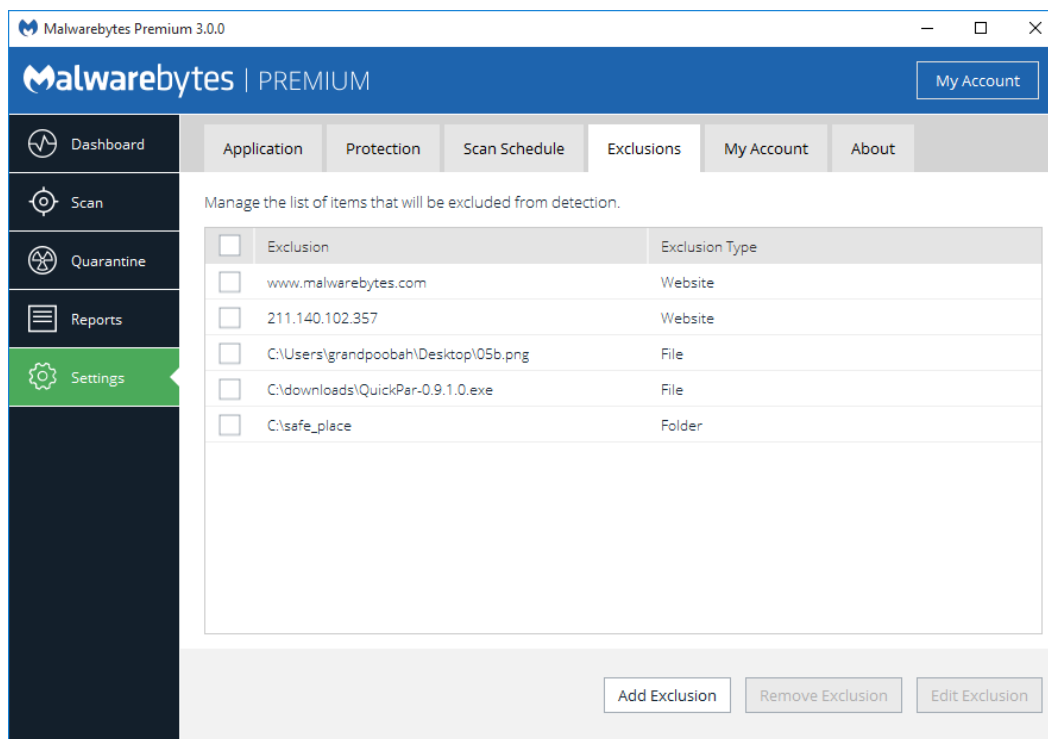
Malwarebytes Premium 3.0.0

Malwarebytes | PREMIUM

My Account

Dashboard

Scan

Quarantine

Reports

Settings

Application | Protection | Scan Schedule | Exclusions | My Account | About

Manage the list of items that will be excluded from detection.

| | Exclusion | Exclusion Type |
|---|---|---|
| | www.malwarebytes.com | Website |
| | 211.140.102.357 | Website |
| | C:\Users\grandpoobah\Desktop\05b.png | File |
| | C:\downloads\QuickPar-0.9.1.0.exe | File |
| | C:\safe_place | Folder |

Add Exclusion | Remove Exclusion | Edit Exclusion